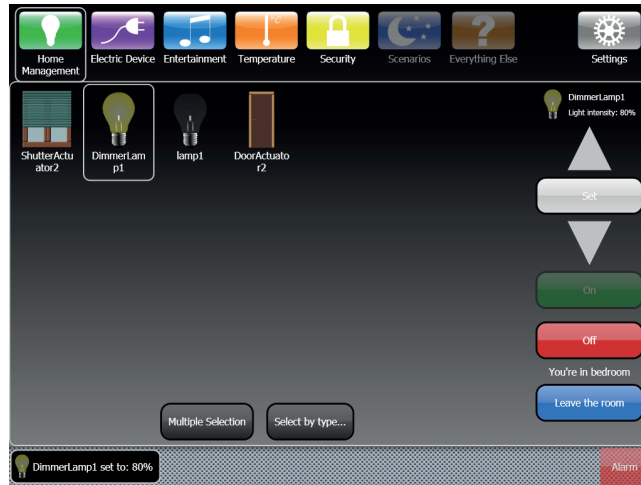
Home Management

Electric Device

Entertainment

°C

Temperature

Security

Scenarios

Everything Else

Settings

ShutterActuator2

DimmerLamp1

lamp1

DoorActuator2

DimmerLamp1
Light intensity: 80%

Set

On

Off

You're in bedroom

Leave the room

Multiple Selection

Select by type...

DimmerLamp1 set to: 80%

Alarm